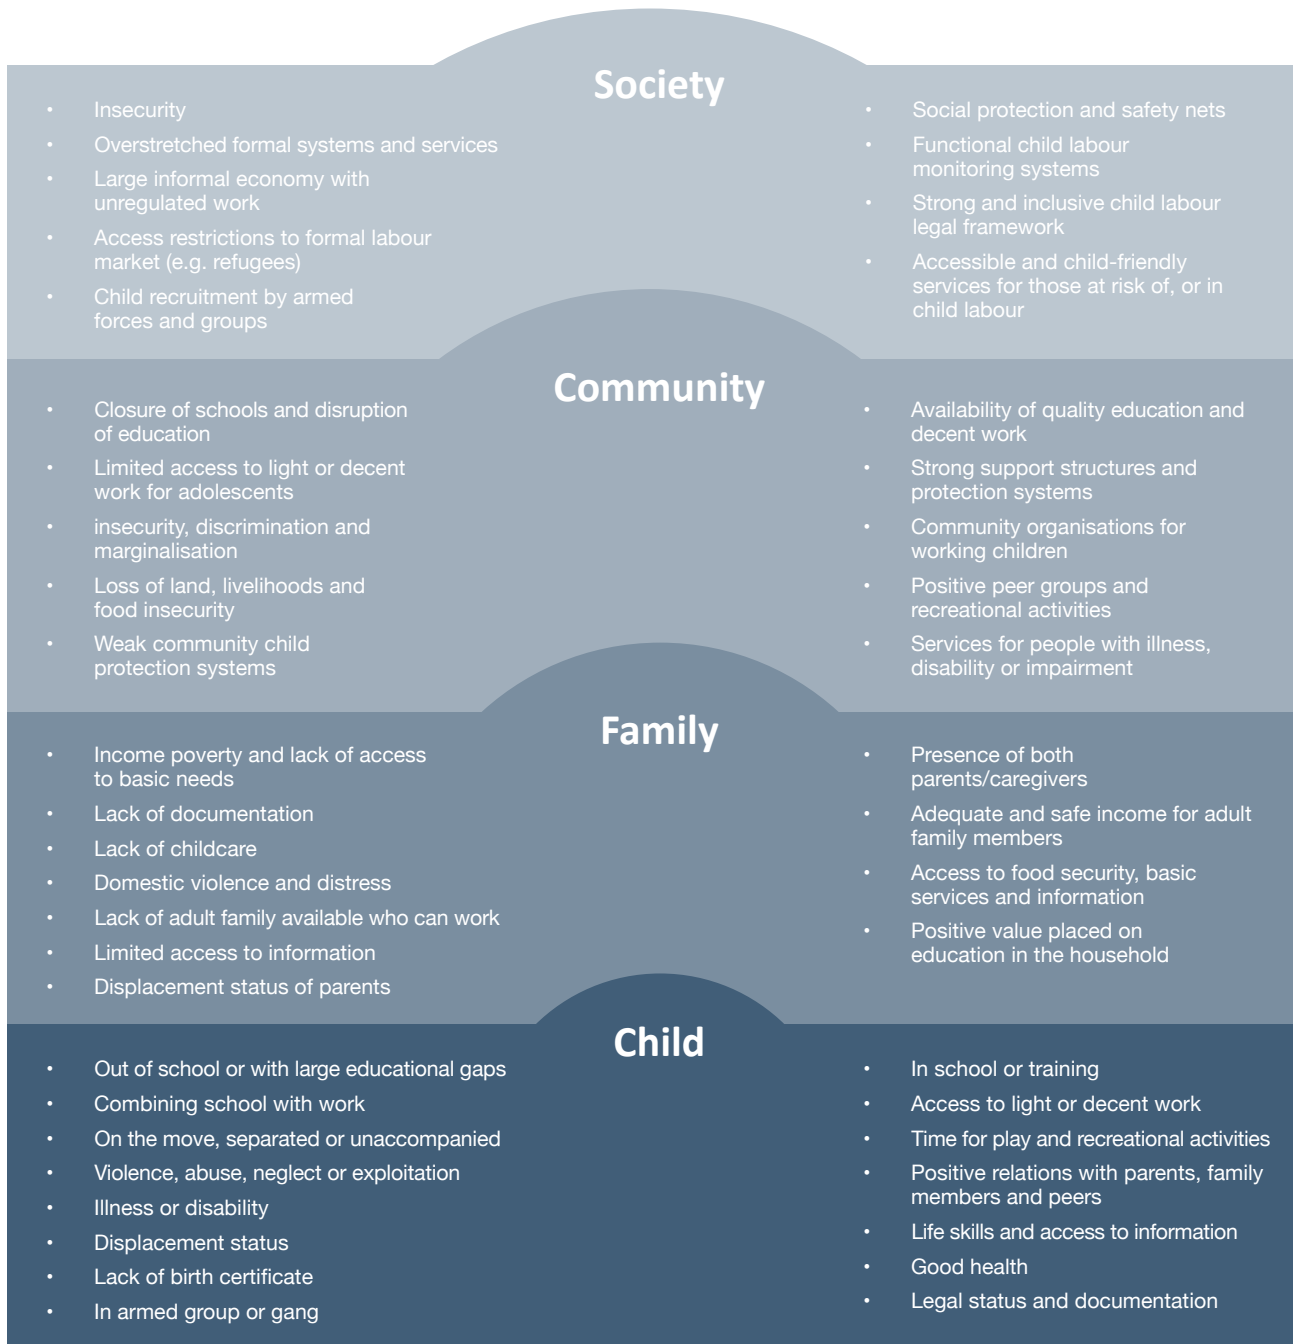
Society

- Insecurity
- Overstretched formal systems and services
- Large informal economy with unregulated work
- Access restrictions to formal labour market (e.g. refugees)
- Child recruitment by armed forces and groups

- Social protection and safety nets
- Functional child labour monitoring systems
- Strong and inclusive child labour legal framework
- Accessible and child-friendly services for those at risk of, or in child labour

Community

- Closure of schools and disruption of education
- Limited access to light or decent work for adolescents
- insecurity, discrimination and marginalisation
- Loss of land, livelihoods and food insecurity
- Weak community child protection systems

- Availability of quality education and decent work
- Strong support structures and protection systems
- Community organisations for working children
- Positive peer groups and recreational activities
- Services for people with illness, disability or impairment

Family

- Income poverty and lack of access to basic needs
- Lack of documentation
- Lack of childcare
- Domestic violence and distress
- Lack of adult family available who can work
- Limited access to information
- Displacement status of parents

- Presence of both parents/caregivers
- Adequate and safe income for adult family members
- Access to food security, basic services and information
- Positive value placed on education in the household

Child

- Out of school or with large educational gaps
- Combining school with work
- On the move, separated or unaccompanied
- Violence, abuse, neglect or exploitation
- Illness or disability
- Displacement status
- Lack of birth certificate
- In armed group or gang

- In school or training
- Access to light or decent work
- Time for play and recreational activities
- Positive relations with parents, family members and peers
- Life skills and access to information
- Good health
- Legal status and documentation